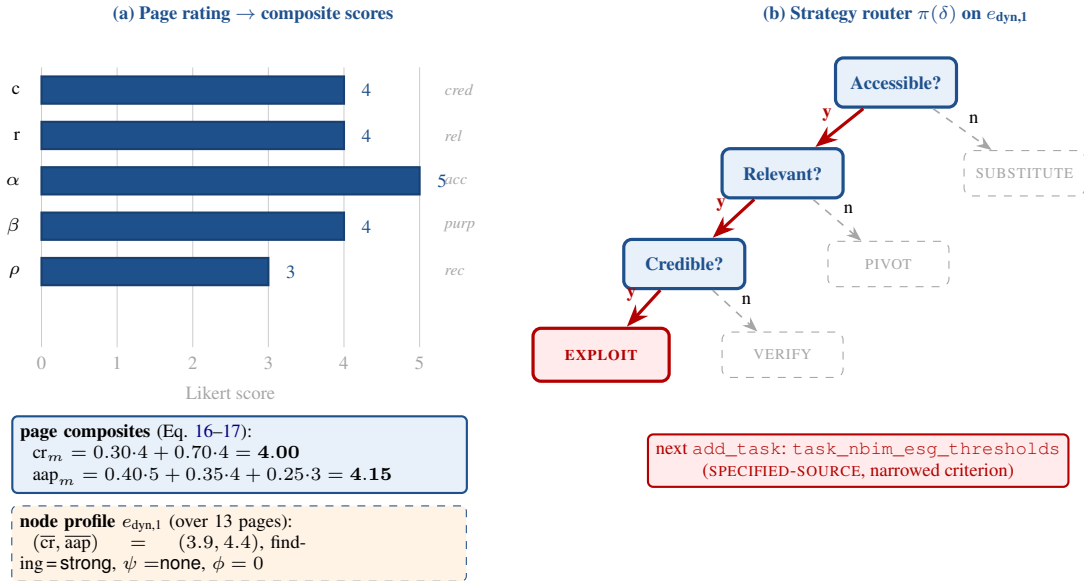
(a) Page rating → composite scores

| | | |
|---|---|---|
| c | 4 | *cred* |
| r | 4 | *rel* |
| $\alpha$ | 5 | *acc* |
| $\beta$ | 4 | *purp* |
| $\rho$ | 3 | *rec* |

0 1 2 3 4 5

Likert score

**page composites** (Eq. 16–17):
$\text{cr}_m = 0.30{\cdot}4 + 0.70{\cdot}4 = \mathbf{4.00}$
$\text{aap}_m = 0.40{\cdot}5 + 0.35{\cdot}4 + 0.25{\cdot}3 = \mathbf{4.15}$

**node profile** $e_{\text{dyn},1}$ (over 13 pages):
$(\overline{\text{cr}}, \overline{\text{aap}}) = (3.9, 4.4)$, finding = strong, $\psi$ =none, $\phi = 0$

(b) Strategy router $\pi(\delta)$ on $e_{\text{dyn},1}$

Accessible?
y
n
SUBSTITUTE
Relevant?
y
n
PIVOT
Credible?
y
n
EXPLOIT
VERIFY

next add_task: task_nbim_esg_thresholds
(SPECIFIED-SOURCE, narrowed criterion)